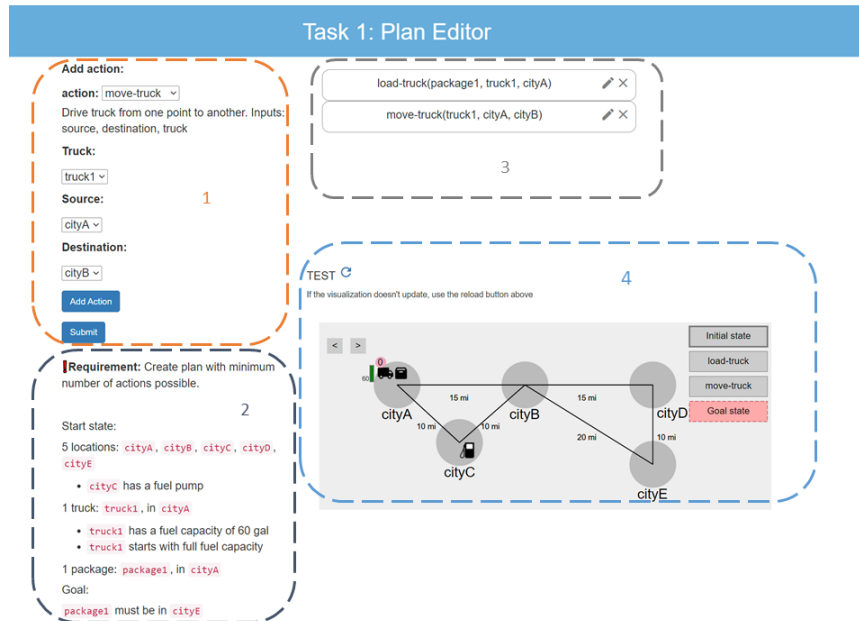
Task 1: Plan Editor

Add action:

action: move-truck

Drive truck from one point to another. Inputs: source, destination, truck

Truck:

truck1

Source:

cityA

Destination:

cityB

Add Action

Submit

1

load-truck(package1, truck1, cityA)

move-truck(truck1, cityA, cityB)

3

TEST

If the visualization doesn't update, use the reload button above

4

< >

0

60

cityA

15 mi

cityB

15 mi

cityD

10 mi

10 mi

20 mi

10 mi

cityC

cityE

Initial state

load-truck

move-truck

Goal state

Requirement: Create plan with minimum number of actions possible.

2

Start state:

5 locations: cityA, cityB, cityC, cityD, cityE

• cityC has a fuel pump

1 truck: truck1, in cityA

• truck1 has a fuel capacity of 60 gal
• truck1 starts with full fuel capacity

1 package: package1, in cityA

Goal:

package1 must be in cityE